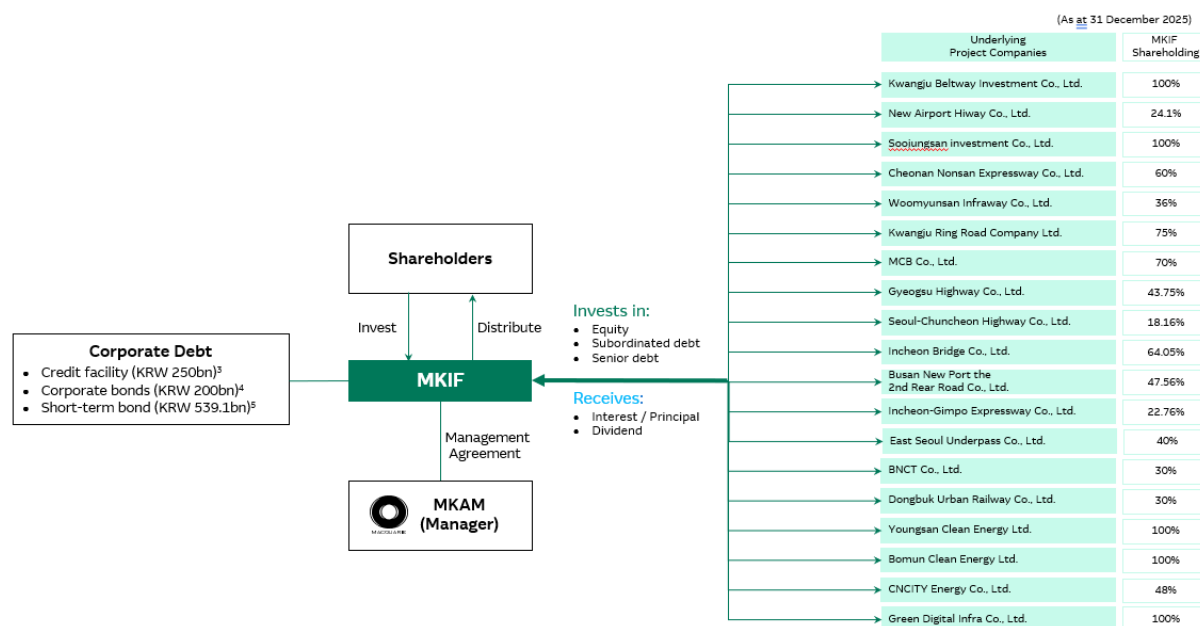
(As at 31 December 2025)

| Underlying Project Companies | MKIF Shareholding |
|---|---|
| Kwangju Beltway Investment Co., Ltd. | 100% |
| New Airport Hiway Co., Ltd. | 24.1% |
| Soojungsan investment Co., Ltd. | 100% |
| Cheonan Nonsan Expressway Co., Ltd. | 60% |
| Woomyunsan Infraway Co., Ltd. | 36% |
| Kwangju Ring Road Company Ltd. | 75% |
| MCB Co., Ltd. | 70% |
| Gyeogsu Highway Co., Ltd. | 43.75% |
| Seoul-Chuncheon Highway Co., Ltd. | 18.16% |
| Incheon Bridge Co., Ltd. | 64.05% |
| Busan New Port the 2nd Rear Road Co., Ltd. | 47.56% |
| Incheon-Gimpo Expressway Co., Ltd. | 22.76% |
| East Seoul Underpass Co., Ltd. | 40% |
| BNCT Co., Ltd. | 30% |
| Dongbuk Urban Railway Co., Ltd. | 30% |
| Youngsan Clean Energy Ltd. | 100% |
| Bomun Clean Energy Ltd. | 100% |
| CNCITY Energy Co., Ltd. | 48% |
| Green Digital Infra Co., Ltd. | 100% |

Shareholders

Invest

Distribute

Corporate Debt
• Credit facility (KRW 250bn)$^3$
• Corporate bonds (KRW 200bn)$^4$
• Short-term bond (KRW 539.1bn)$^5$

MKIF

Invests in:
• Equity
• Subordinated debt
• Senior debt

Receives:
• Interest / Principal
• Dividend

Management Agreement

MACQUARIE

MKAM (Manager)